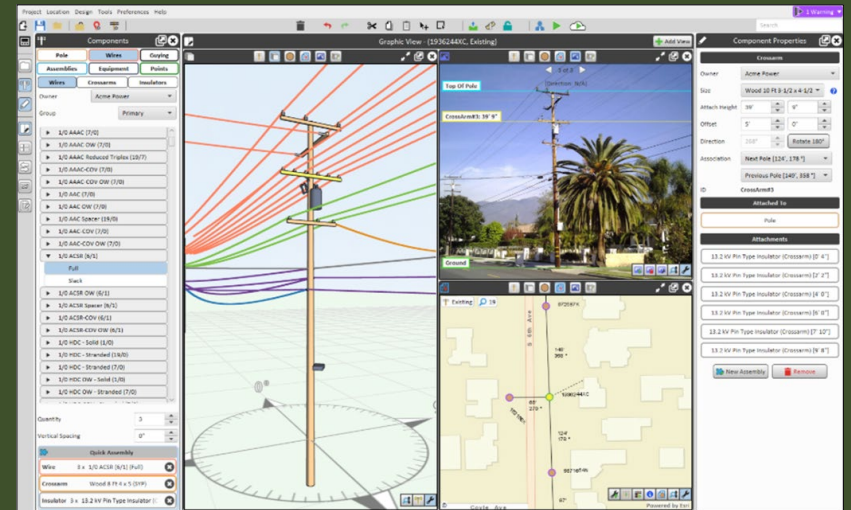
Project Location Design Tools Preferences Help

1 Warning

Search

Components

Pole Wires Guying

Assemblies Equipment Points

Wires Crossarms Insulators

Owner Acme Power

Group Primary

1/0 AAAC (7/0)
1/0 AAAC OW (7/0)
1/0 AAAC Reduced Triplex (10/7)
1/0 AAAC-COV (7/0)
1/0 AAAC-COV OW (7/0)
1/0 AAC (7/0)
1/0 AAC OW (7/0)
1/0 AAC Spacer (19/0)
1/0 AAC-COV (7/0)
1/0 AAC-COV OW (7/0)
1/0 ACSR (6/1)
Full
Slack
1/0 ACSR OW (6/1)
1/0 ACSR Spacer (6/1)
1/0 ACSR-COV (6/1)
1/0 ACSR-COV OW (6/1)
1/0 HDC - Solid (1/0)
1/0 HDC - Stranded (19/0)
1/0 HDC - Stranded (7/0)
1/0 HDC OW - Solid (1/0)
1/0 HDC OW - Stranded (7/0)

Quantity 3

Vertical Spacing 0"

Quick Assembly

Wire 3 x 1/0 ACSR (6/1) (Full)

Crossarm Wood 8 Ft 4 x 5 (HP)

Insulator 3 x 13.2 kV Pin Type Insulator (

Graphic View - (1936244XC, Existing)

Add View

Top Of Pole

CrossArm#3: 39' 6"

Ground

Existing 19

S 5th Ave

Powered by Esri

Component Properties

Crossarm

Owner Acme Power

Size Wood 10 Ft 3-1/2 x 4-1/2

Attach Height 39' 6"

Offset 5' 0"

Direction Rotate 180°

Association Next Pole (124°, 178')

Previous Pole (149°, 358')

ID CrossArm#3

Attached To

Pole

Attachments

13.2 kV Pin Type Insulator (Crossarm) [0' 4"]
13.2 kV Pin Type Insulator (Crossarm) [2' 2"]
13.2 kV Pin Type Insulator (Crossarm) [4' 8"]
13.2 kV Pin Type Insulator (Crossarm) [6' 8"]
13.2 kV Pin Type Insulator (Crossarm) [7' 10"]
13.2 kV Pin Type Insulator (Crossarm) [9' 8"]

New Assembly Remove